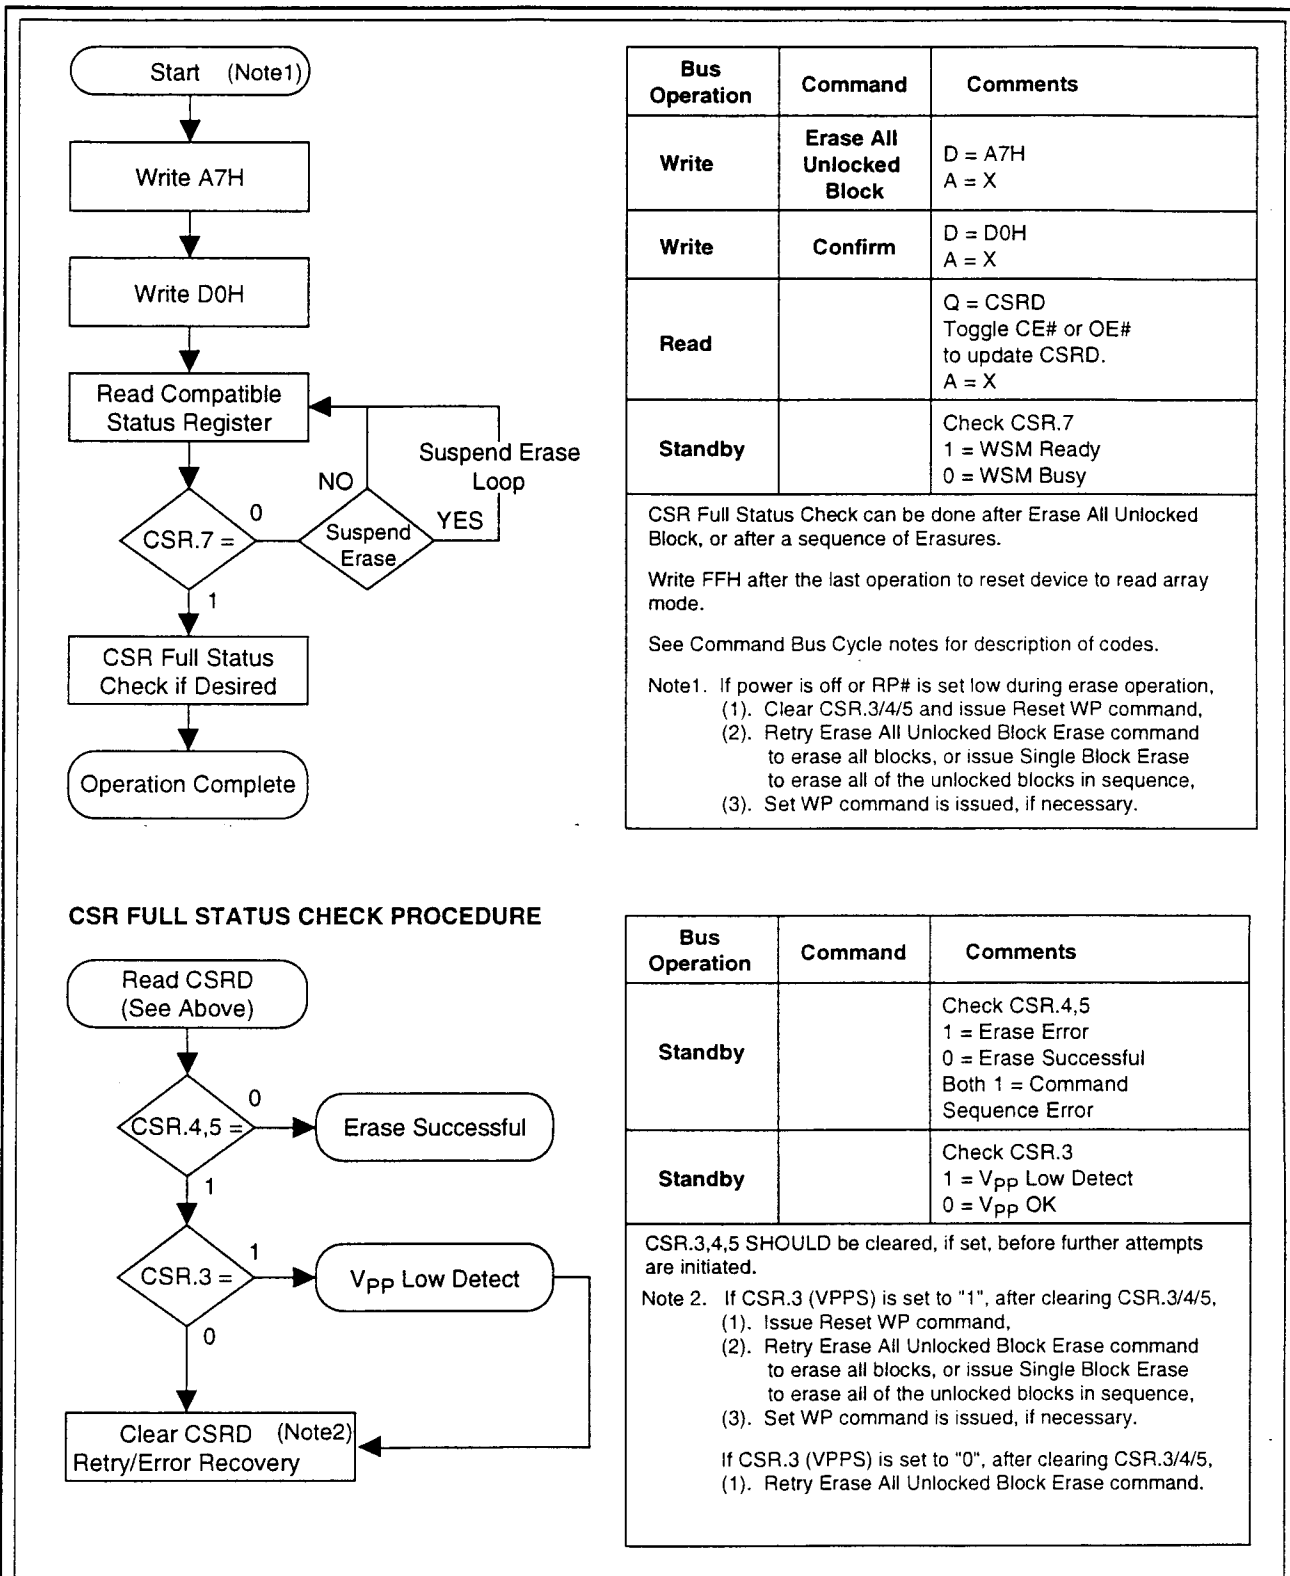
Start (Note1)

Write A7H

Write D0H

Read Compatible Status Register

Suspend Erase Loop

NO

0

YES

CSR.7 =

Suspend Erase

1

CSR Full Status Check if Desired

Operation Complete

| Bus Operation | Command | Comments |
|---|---|---|
| Write | Erase All Unlocked Block | D = A7H A = X |
| Write | Confirm | D = D0H A = X |
| Read | | Q = CSRD Toggle CE# or OE# to update CSRD. A = X |
| Standby | | Check CSR.7 1 = WSM Ready 0 = WSM Busy |

CSR Full Status Check can be done after Erase All Unlocked Block, or after a sequence of Erasures.

Write FFH after the last operation to reset device to read array mode.

See Command Bus Cycle notes for description of codes.

Note1. If power is off or RP# is set low during erase operation,
(1). Clear CSR.3/4/5 and issue Reset WP command,
(2). Retry Erase All Unlocked Block Erase command to erase all blocks, or issue Single Block Erase to erase all of the unlocked blocks in sequence,
(3). Set WP command is issued, if necessary.

CSR FULL STATUS CHECK PROCEDURE

Read CSRD (See Above)

0

CSR.4,5 =

Erase Successful

1

1

CSR.3 =

$V_{PP}$ Low Detect

0

Clear CSRD (Note2) Retry/Error Recovery

| Bus Operation | Command | Comments |
|---|---|---|
| Standby | | Check CSR.4,5 1 = Erase Error 0 = Erase Successful Both 1 = Command Sequence Error |
| Standby | | Check CSR.3 1 = $V_{PP}$ Low Detect 0 = $V_{PP}$ OK |

CSR.3,4,5 SHOULD be cleared, if set, before further attempts are initiated.

Note 2. If CSR.3 (VPPS) is set to "1", after clearing CSR.3/4/5,
(1). Issue Reset WP command,
(2). Retry Erase All Unlocked Block Erase command to erase all blocks, or issue Single Block Erase to erase all of the unlocked blocks in sequence,
(3). Set WP command is issued, if necessary.

If CSR.3 (VPPS) is set to "0", after clearing CSR.3/4/5,
(1). Retry Erase All Unlocked Block Erase command.